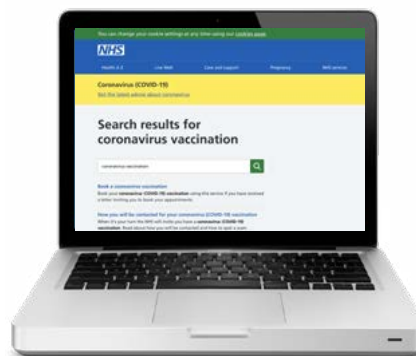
You can change your cookie settings at any time using our cookies page.

NHS

Health A-Z | Live Well | Care and support | Pregnancy | NHS services

Coronavirus (COVID-19)
Get the latest advice about coronavirus

Search results for coronavirus vaccination

coronavirus vaccination

Book a coronavirus vaccination
Book your coronavirus (COVID-19) vaccination using this service if you have received a letter inviting you to book your appointments.

How you will be contacted for your coronavirus (COVID-19) vaccination
When it's your turn the NHS will invite you have a coronavirus (COVID-19) vaccination. Read about how you will be contacted and how to spot a scam.